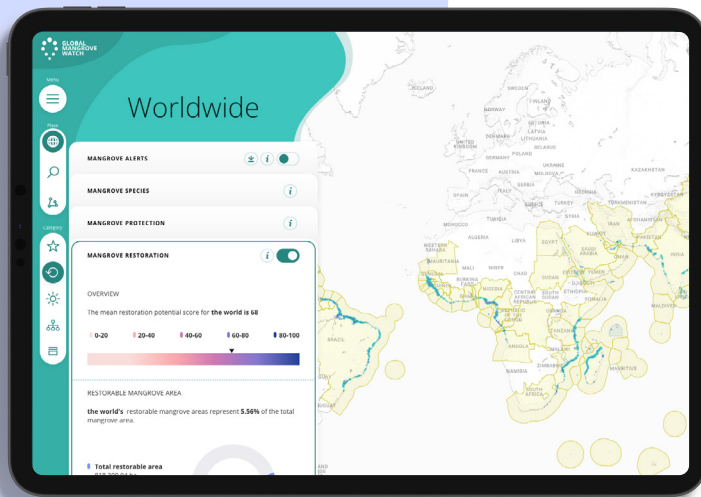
GLOBAL MANGROVE WATCH

Menu

Place

Category

Worldwide

MANGROVE ALERTS

MANGROVE SPECIES

MANGROVE PROTECTION

MANGROVE RESTORATION

OVERVIEW

The mean restoration potential score for **the world is 68**

0-20 20-40 40-60 60-80 80-100

RESTORABLE MANGROVE AREA

**the world's** restorable mangrove areas represent **5.56%** of the total mangrove area.

Total restorable area

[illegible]

ICELAND
FINLAND
SWEDEN
ESTONIA
LATVIA
LITHUANIA
UNITED KINGDOM
BELARUS
POLAND
GERMANY
UKRAINE
KAZAKHSTAN
FRANCE
AUSTRIA
ROMANIA
SERBIA
SPAIN
ITALY
TURKEY
TURKMENISTAN
MOROCCO
TUNISIA
SYRIA
IRAQ
IRAN
ALGERIA
LIBYA
EGYPT
SAUDI ARABIA
WESTERN SAHARA
MAURITANIA
MALI
NIGER
CHAD
SUDAN
OMAN
YEMEN
INDIA
NIGERIA
CENTRAL AFRICAN REPUBLIC
ETHIOPIA
SOMALIA
KENYA
TANZANIA
ANGOLA
ZAMBIA
MALDIVES
BRAZIL
NAMIBIA
ZIMBABWE
MADAGASCAR
MAURITIUS
BOLIVIA
SOUTH AFRICA